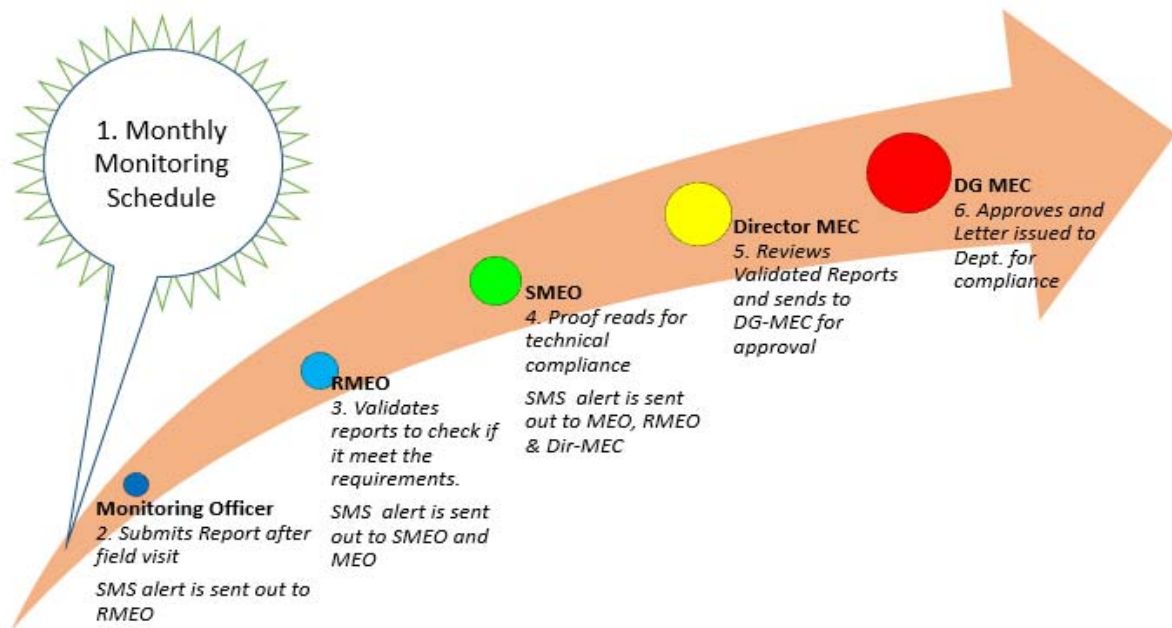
1. Monthly Monitoring Schedule

Monitoring Officer
2. Submits Report after field visit

SMS alert is sent out to RMEO

RMEO
3. Validates reports to check if it meet the requirements.

SMS alert is sent out to SMEO and MEO

SMEO
4. Proof reads for technical compliance

SMS alert is sent out to MEO, RMEO & Dir-MEC

Director MEC
5. Reviews Validated Reports and sends to DG-MEC for approval

DG MEC
6. Approves and Letter issued to Dept. for compliance